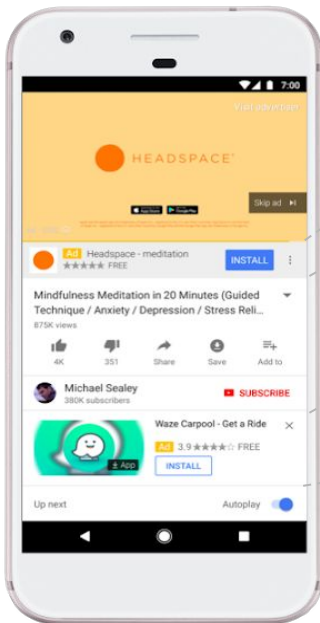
7:00

Visit advertiser

HEADSPACE

Skip ad

Ad Headspace - meditation
★★★★★ FREE

INSTALL

Mindfulness Meditation in 20 Minutes (Guided Technique / Anxiety / Depression / Stress Reli...
875K views

4K
351
Share
Save
Add to

Michael Sealey
380K subscribers

SUBSCRIBE

App

Waze Carpool - Get a Ride
Ad 3.9 ★★★★ FREE

INSTALL

Up next
Autoplay